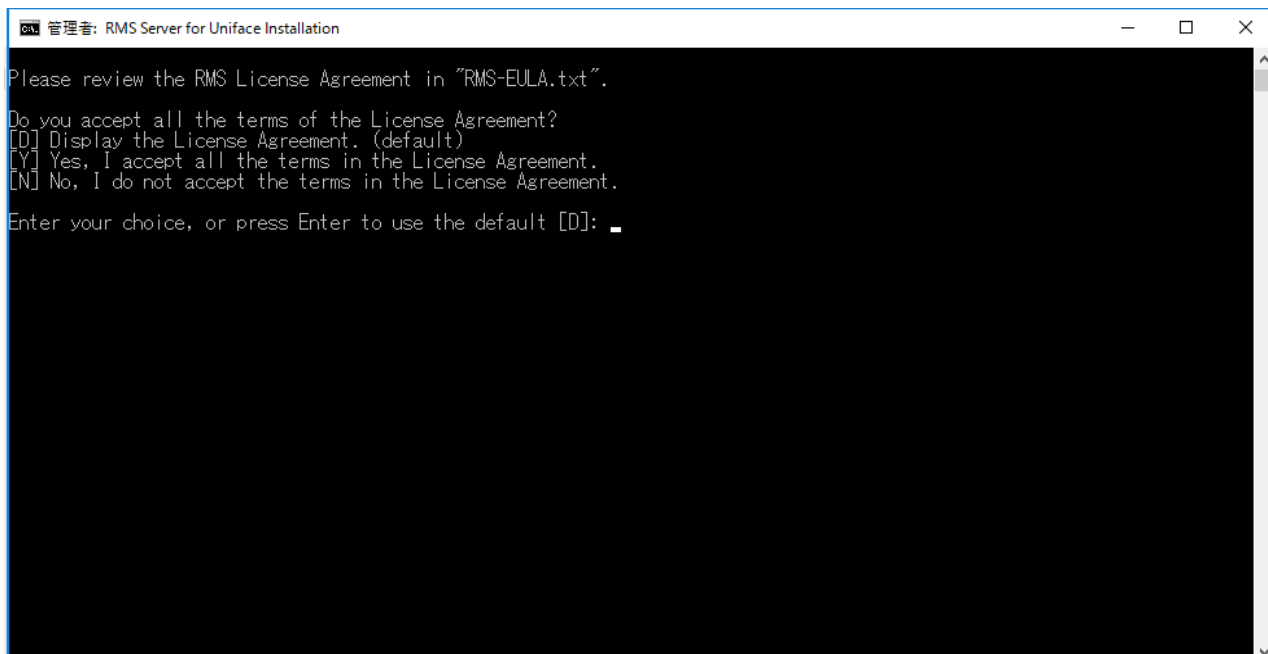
管理者: RMS Server for Uniface Installation

Please review the RMS License Agreement in "RMS-EULA.txt".

Do you accept all the terms of the License Agreement?
[D] Display the License Agreement. (default)
[Y] Yes, I accept all the terms in the License Agreement.
[N] No, I do not accept the terms in the License Agreement.

Enter your choice, or press Enter to use the default [D]: